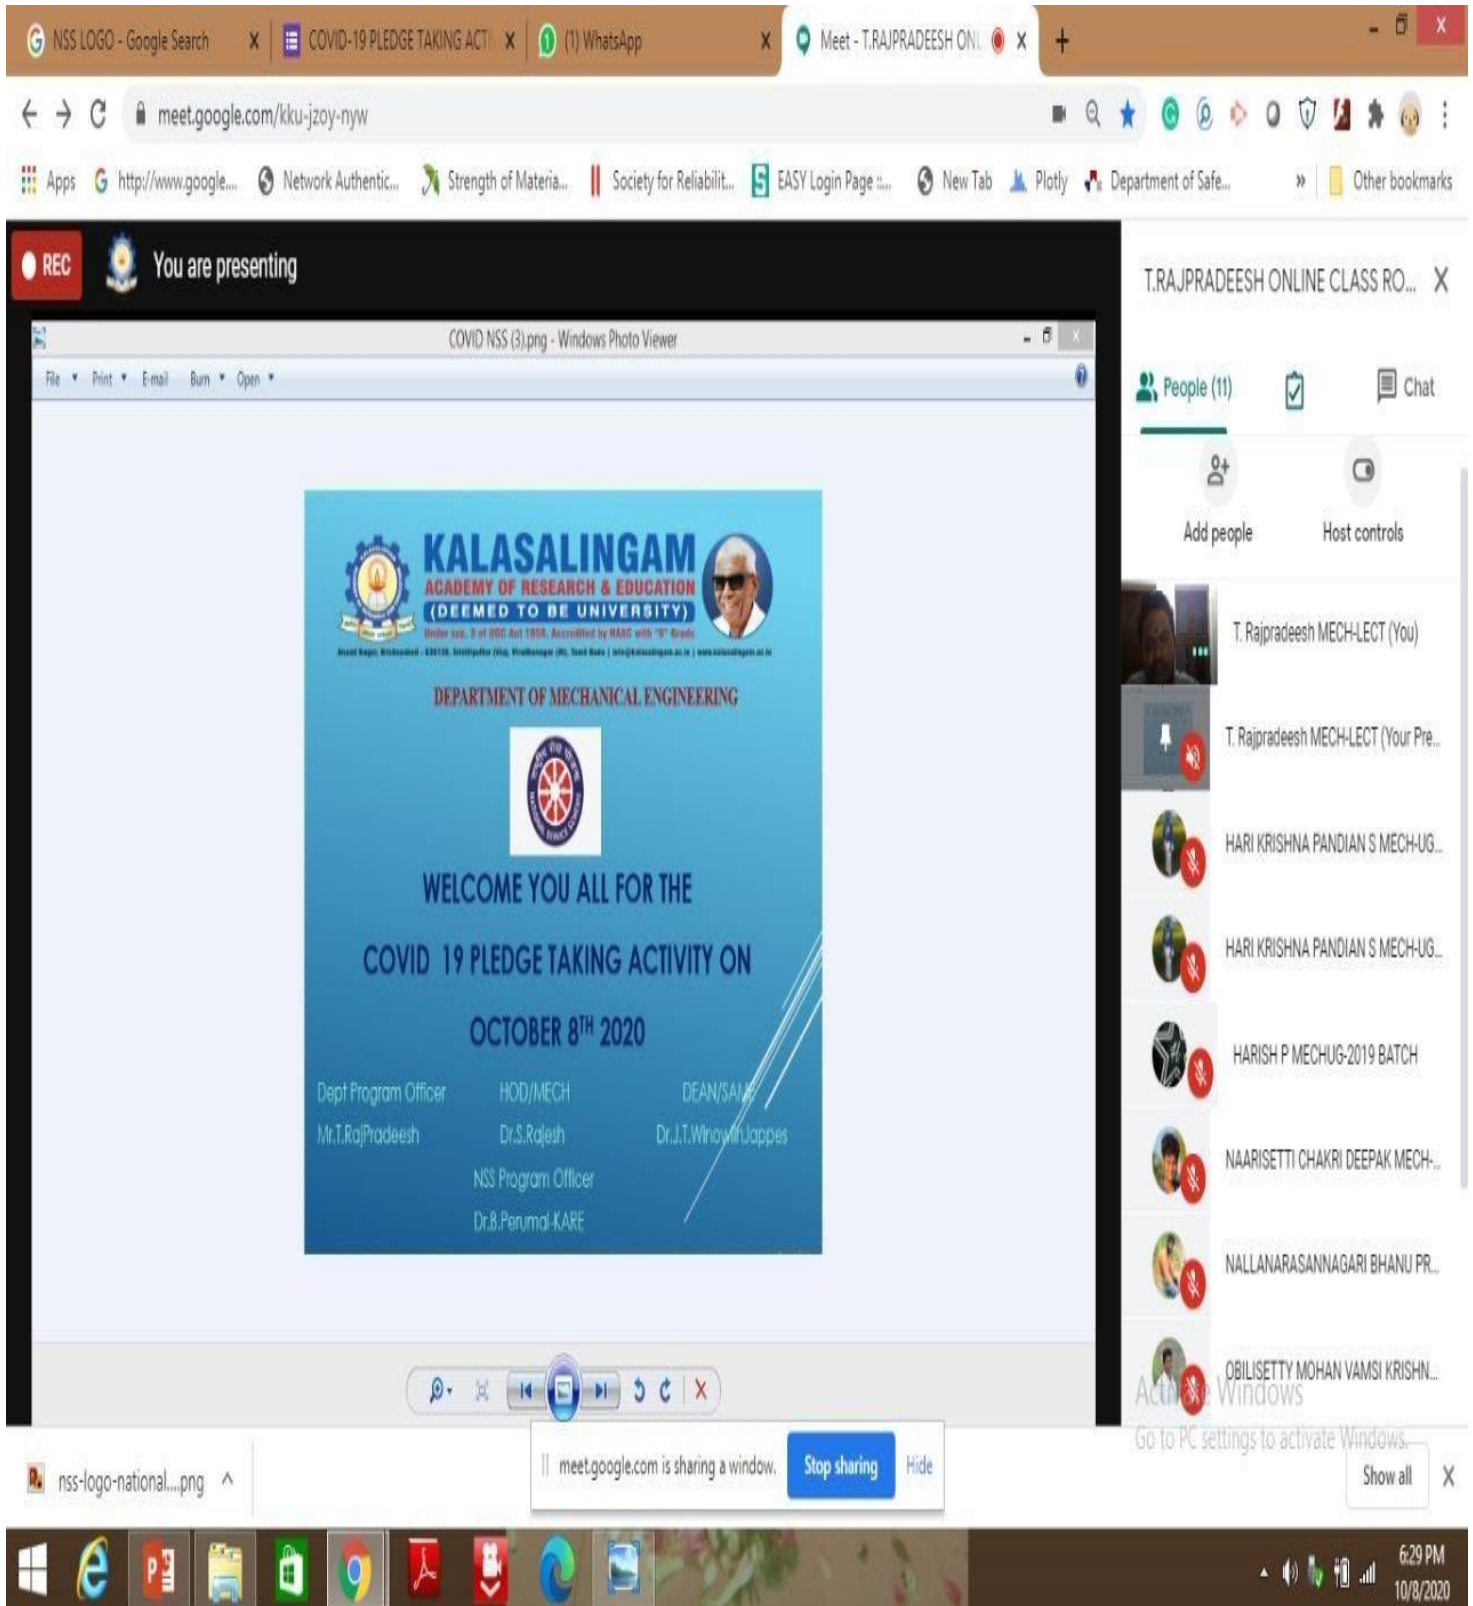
NSS LOGO - Google Search
COVID-19 PLEDGE TAKING ACTI
(1) WhatsApp
Meet - T.RAJPRADEESH ONL
+

meet.google.com/kku-jzoy-nyw

Apps  http://www.google...  Network Authentic...  Strength of Materia...  Society for Reliabilit...  EASY Login Page :...  New Tab  Plotly  Department of Safe...  »  Other bookmarks

REC  You are presenting

COVID NSS (3).png - Windows Photo Viewer

File ▾  Print ▾  E-mail  Burn ▾  Open ▾

KALASALINGAM
ACADEMY OF RESEARCH & EDUCATION
(DEEMED TO BE UNIVERSITY)
Under sec. 3 of UGC Act 1956. Accredited by NAAC with "A" Grade
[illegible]

DEPARTMENT OF MECHANICAL ENGINEERING

WELCOME YOU ALL FOR THE

COVID 19 PLEDGE TAKING ACTIVITY ON

OCTOBER $8^{TH}$ 2020

Dept Program Officer
Mr.T.RajPradeesh

HOD/MECH
Dr.S.Rajesh

DEAN/SAM
Dr.J.T.WinowlinJappes

NSS Program Officer
Dr.B.Perumal-KARE

T.RAJPRADEESH ONLINE CLASS RO...  X

People (11)  Chat

Add people  Host controls

T. Rajpradeesh MECH-LECT (You)
T. Rajpradeesh MECH-LECT (Your Pre...
HARI KRISHNA PANDIAN S MECH-UG...
HARI KRISHNA PANDIAN S MECH-UG...
HARISH P MECHUG-2019 BATCH
NAARISETTI CHAKRI DEEPAK MECH-...
NALLANARASANNAGARI BHANU PR...
OBILISETTY MOHAN VAMSI KRISHN...

Activate Windows
Go to PC settings to activate Windows.

meet.google.com is sharing a window.  Stop sharing  Hide

nss-logo-national....png  ^

Show all  X

6:29 PM
10/8/2020